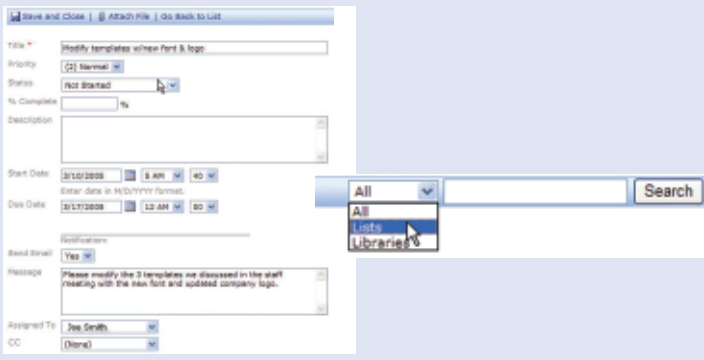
Save and Close | Attach File | Go Back to List

Title * Modify templates w/new font & logo

Priority (2) Normal

Status Not Started

% Complete %

Description

Start Date 3/10/2008 8 AM 40

Enter date in M/D/YYYY format.

Due Date 3/17/2008 12 AM 00

Notification

Send Email Yes

Message Please modify the 3 templates we discussed in the staff meeting with the new font and updated company logo.

Assigned To Joe Smith

CC (None)

All

Search

All

Lists

Libraries